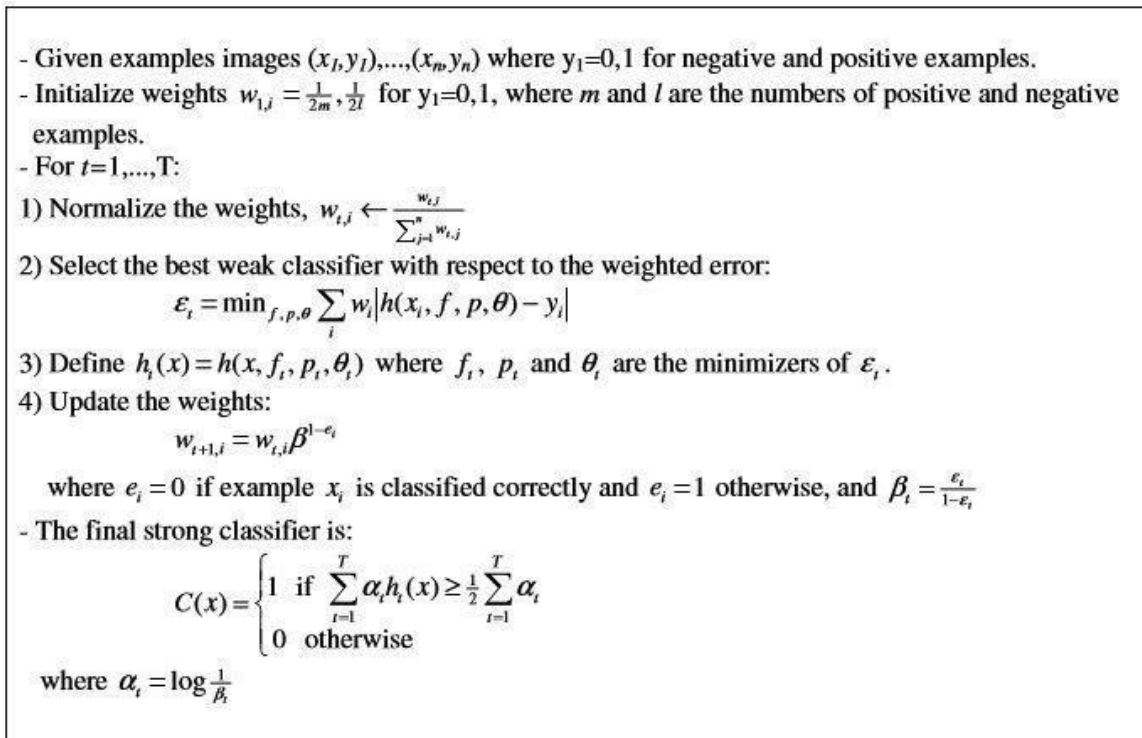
- Given examples images $(x_1,y_1),...,(x_n,y_n)$ where $y_1$=0,1 for negative and positive examples.
- Initialize weights $w_{1,i} = \frac{1}{2m}, \frac{1}{2l}$ for $y_1$=0,1, where $m$ and $l$ are the numbers of positive and negative examples.
- For $t$=1,...,T:
1) Normalize the weights, $w_{t,i} \leftarrow \frac{w_{t,i}}{\sum_{j=1}^{n} w_{t,j}}$
2) Select the best weak classifier with respect to the weighted error:
$\varepsilon_t = \min_{f,p,\theta} \sum_i w_i \left| h(x_i, f, p, \theta) - y_i \right|$
3) Define $h_t(x) = h(x, f_t, p_t, \theta_t)$ where $f_t$, $p_t$ and $\theta_t$ are the minimizers of $\varepsilon_t$.
4) Update the weights:
$w_{t+1,i} = w_{t,i} \beta^{1-e_i}$
where $e_i = 0$ if example $x_i$ is classified correctly and $e_i = 1$ otherwise, and $\beta_t = \frac{\varepsilon_t}{1-\varepsilon_t}$
- The final strong classifier is:
$C(x) = \begin{cases} 1 & \text{if } \sum_{t=1}^{T} \alpha_t h_t(x) \geq \frac{1}{2} \sum_{t=1}^{T} \alpha_t \\ 0 & \text{otherwise} \end{cases}$
where $\alpha_t = \log \frac{1}{\beta_t}$